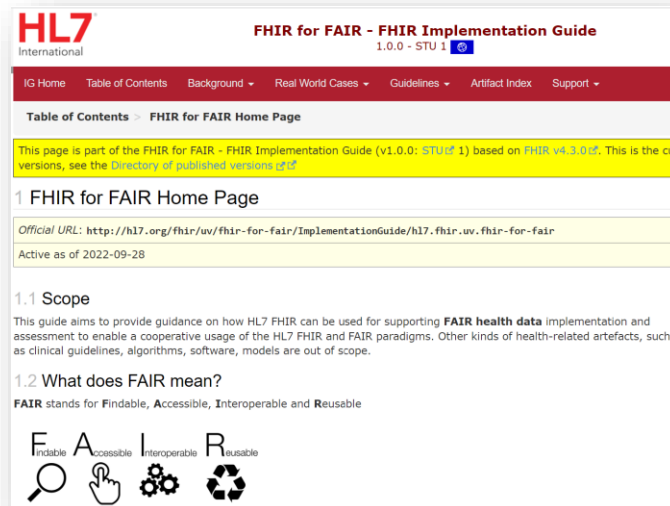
HL7 International

FHIR for FAIR - FHIR Implementation Guide
1.0.0 - STU 1

IG Home Table of Contents Background ▾ Real World Cases ▾ Guidelines ▾ Artifact Index Support ▾

Table of Contents > FHIR for FAIR Home Page

This page is part of the FHIR for FAIR - FHIR Implementation Guide (v1.0.0: STU 1) based on FHIR v4.3.0. This is the cu versions, see the Directory of published versions

1 FHIR for FAIR Home Page

Official URL: http://hl7.org/fhir/uv/fhir-for-fair/ImplementationGuide/hl7.fhir.uv.fhir-for-fair

Active as of 2022-09-28

1.1 Scope

This guide aims to provide guidance on how HL7 FHIR can be used for supporting FAIR health data implementation and assessment to enable a cooperative usage of the HL7 FHIR and FAIR paradigms. Other kinds of health-related artefacts, such as clinical guidelines, algorithms, software, models are out of scope.

1.2 What does FAIR mean?

FAIR stands for Findable, Accessible, Interoperable and Reusable

Findable Accessible Interoperable Reusable